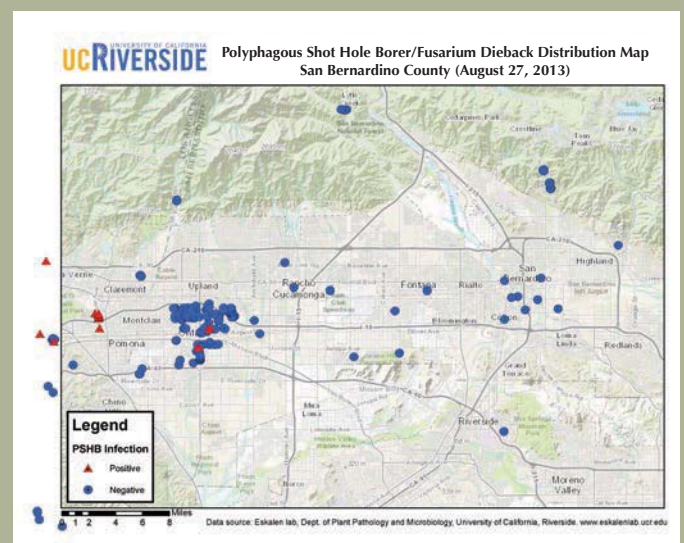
UNIVERSITY OF CALIFORNIA
UCRIVERSIDE

Polyphagous Shot Hole Borer/Fusarium Dieback Distribution Map
San Bernardino County (August 27, 2013)

Crestline
Highland
San Bernardino
Claremont
Upland
Rancho Cucamonga
Fontana
Rialto
Montclair
Pomona
Colton
Redlands
Loma Linda
Chino
Riverside
Grand Terrace
Mira Loma
Moreno Valley
CA-210
I-10
La Verne

Legend
PSHB Infection
Positive
Negative

0 1 2 4 6 8 Miles

Data source: Eskalen lab, Dept. of Plant Pathology and Microbiology, University of California, Riverside. www.eskalenlab.ucr.edu